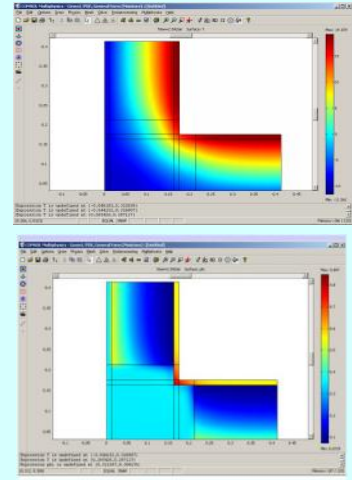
COMSOL Multiphysics
File Edit Options Draw Physics Mesh Solve Postprocessing Multiphysics Help
Surface: T
Max: 10.000
Min: -1.561

COMSOL Multiphysics
File Edit Options Draw Physics Mesh Solve Postprocessing Multiphysics Help
Surface: phi
Max: 0.003
Min: 0.000